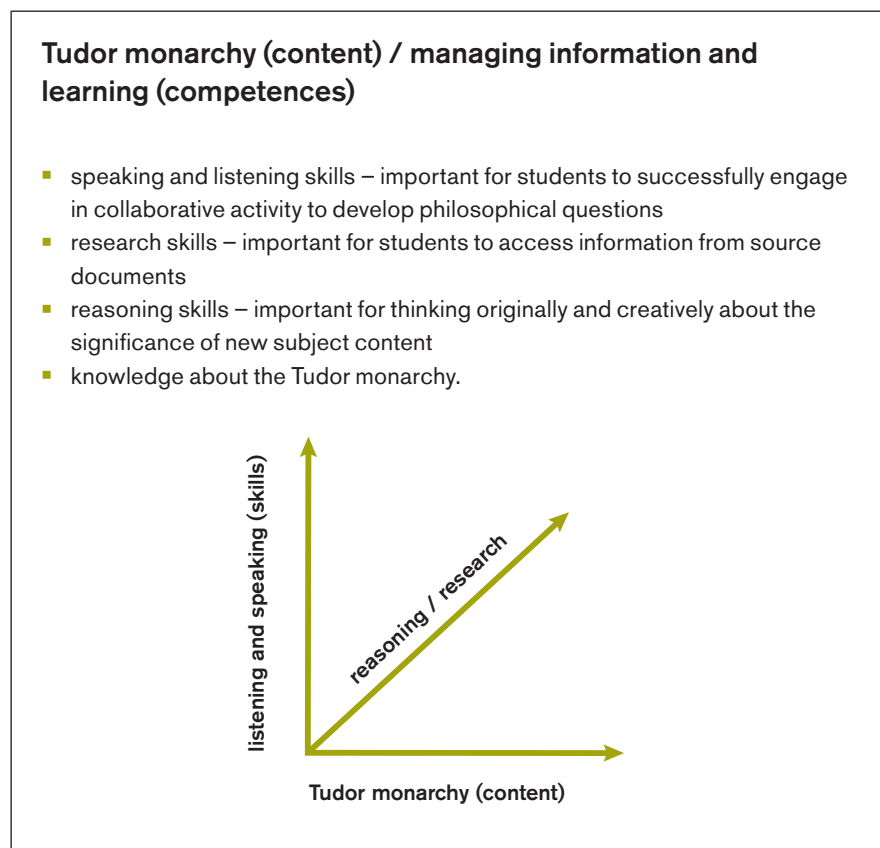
Tudor monarchy (content) / managing information and learning (competences)

- speaking and listening skills – important for students to successfully engage in collaborative activity to develop philosophical questions
- research skills – important for students to access information from source documents
- reasoning skills – important for thinking originally and creatively about the significance of new subject content
- knowledge about the Tudor monarchy.

listening and speaking (skills)

reasoning / research

Tudor monarchy (content)